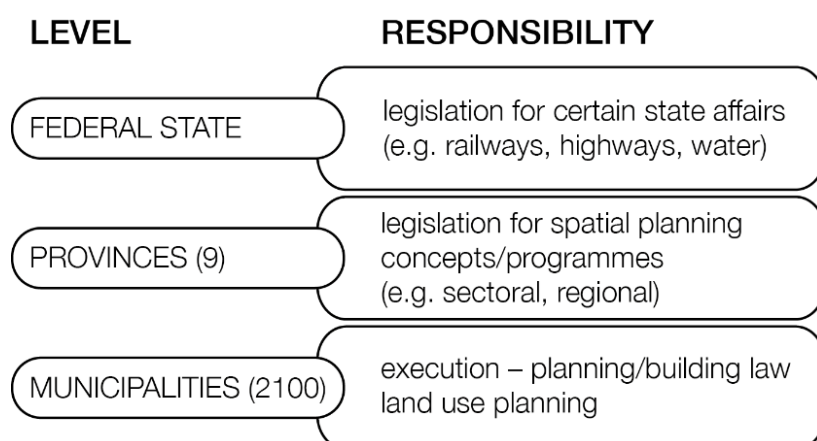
LEVEL

RESPONSIBILITY

FEDERAL STATE

legislation for certain state affairs (e.g. railways, highways, water)

PROVINCES (9)

legislation for spatial planning concepts/programmes (e.g. sectoral, regional)

MUNICIPALITIES (2100)

execution – planning/building law land use planning